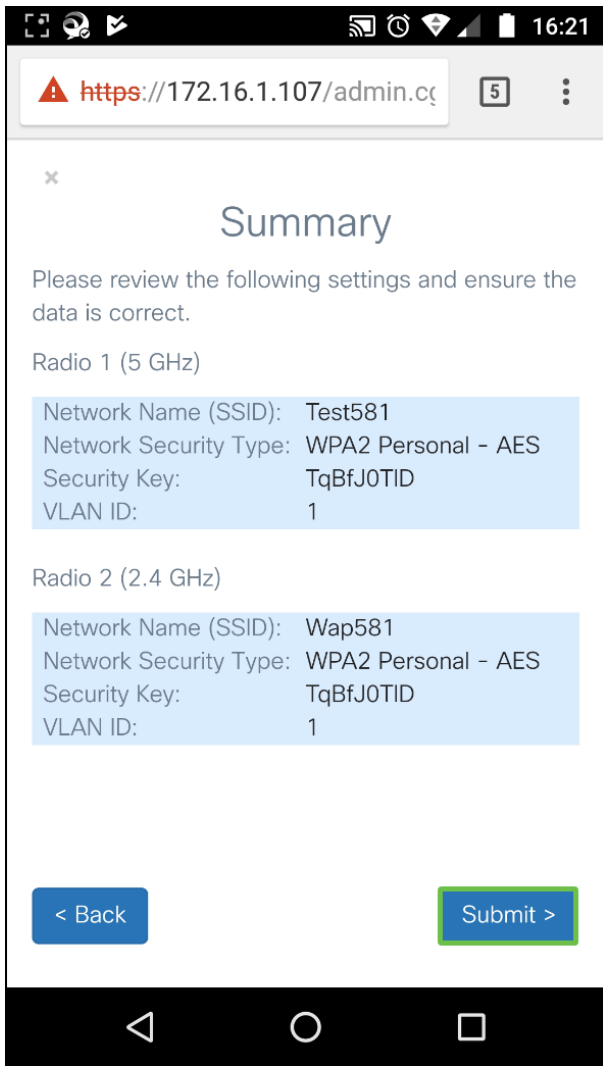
16:21

https://172.16.1.107/admin.c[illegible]

5

×

Summary

Please review the following settings and ensure the data is correct.

Radio 1 (5 GHz)

| | |
|---|---|
| Network Name (SSID): | Test581 |
| Network Security Type: | WPA2 Personal - AES |
| Security Key: | TqBfJ0TID |
| VLAN ID: | 1 |

Radio 2 (2.4 GHz)

| | |
|---|---|
| Network Name (SSID): | Wap581 |
| Network Security Type: | WPA2 Personal - AES |
| Security Key: | TqBfJ0TID |
| VLAN ID: | 1 |

< Back

Submit >